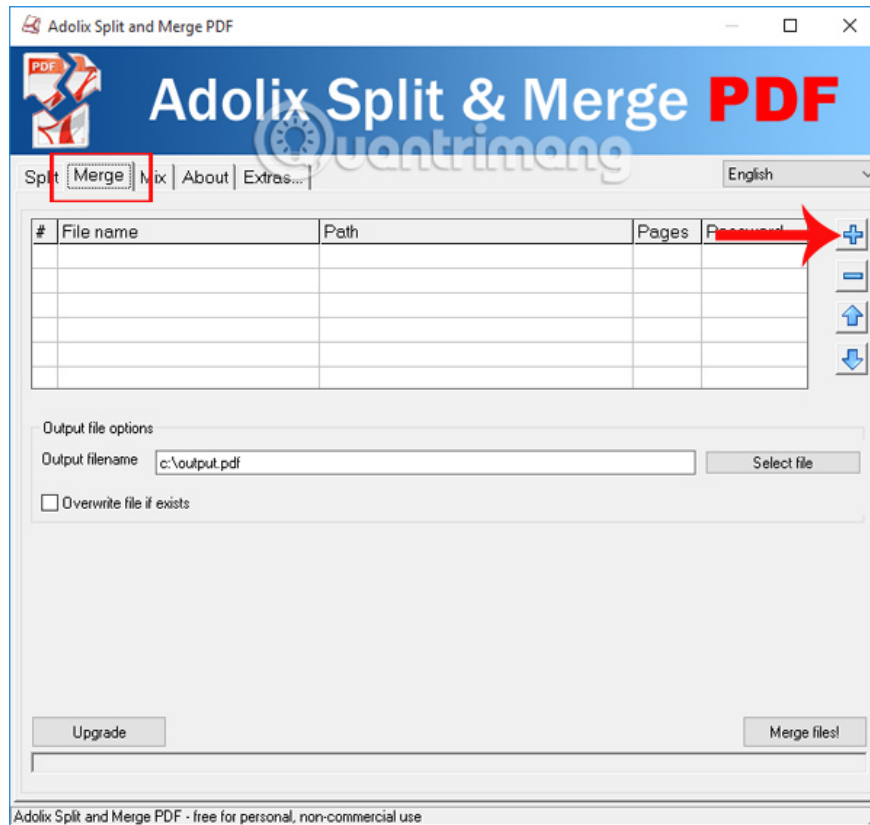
Adolix Split and Merge PDF

PDF

Adolix Split & Merge PDF

Quantrimang

Split | Merge | Mix | About | Extras...

English

| # | File name | Path | Pages | Password |
|---|---|---|---|---|
| | | | | |
| | | | | |
| | | | | |
| | | | | |
| | | | | |
| | | | | |

Output file options

Output filename c:\output.pdf Select file

Overwrite file if exists

Upgrade

Merge files!

Adolix Split and Merge PDF - free for personal, non-commercial use